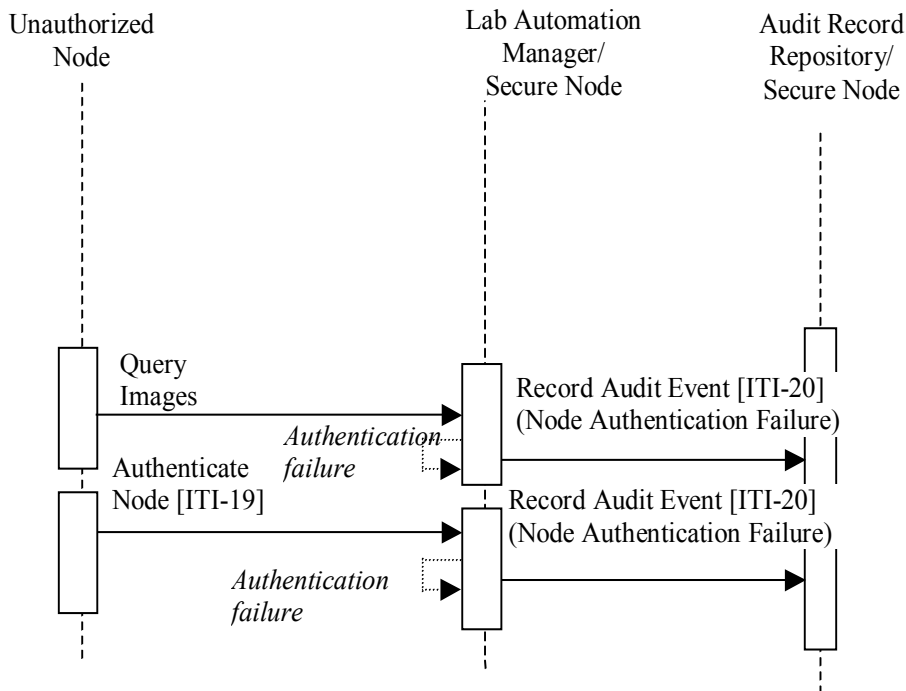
Unauthorized Node

Lab Automation Manager/ Secure Node

Audit Record Repository/ Secure Node

Query Images

Record Audit Event [ITI-20] (Node Authentication Failure)

Authentication failure

Authenticate Node [ITI-19]

Record Audit Event [ITI-20] (Node Authentication Failure)

Authentication failure